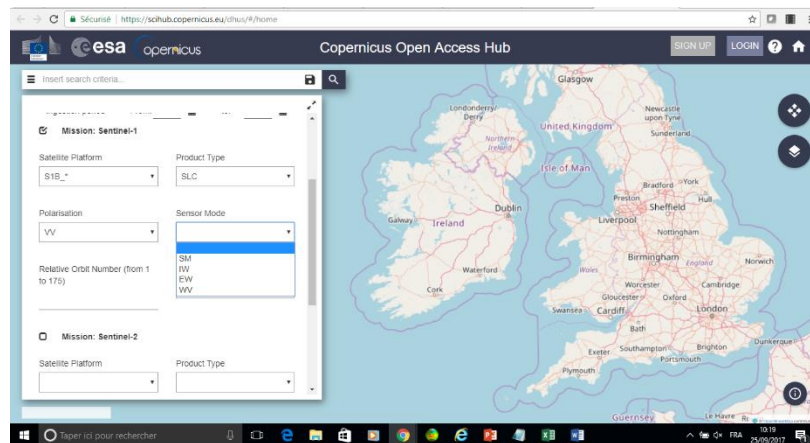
Sécurisé | https://scihub.copernicus.eu/dhus/#/home

esa copernicus

Copernicus Open Access Hub

SIGN UP LOGIN

Insert search criteria...

Mission: Sentinel-1

Satellite Platform
S1B_*

Product Type
SLC

Polarisation
VV

Sensor Mode

SM
IW
EW
WV

Relative Orbit Number (from 1 to 175)

Mission: Sentinel-2

Satellite Platform

Product Type

Glasgow
Londonderry/Derry
Northern Ireland
United Kingdom
Newcastle upon Tyne
Sunderland
Isle of Man
Bradford
York
Preston
Hull
Sheffield
Liverpool
Dublin
Galway
Ireland
Nottingham
Birmingham
England
Norwich
Waterford
Wales
Worcester
Cambridge
Cork
Gloucester
Oxford
Swansea
Cardiff
London
Bath
Exeter
Southampton
Brighton
Portsmouth
Dunkerque
Plymouth
Guernsey
Le Havre

Taper ici pour rechercher

FRA
10:19
25/09/2017